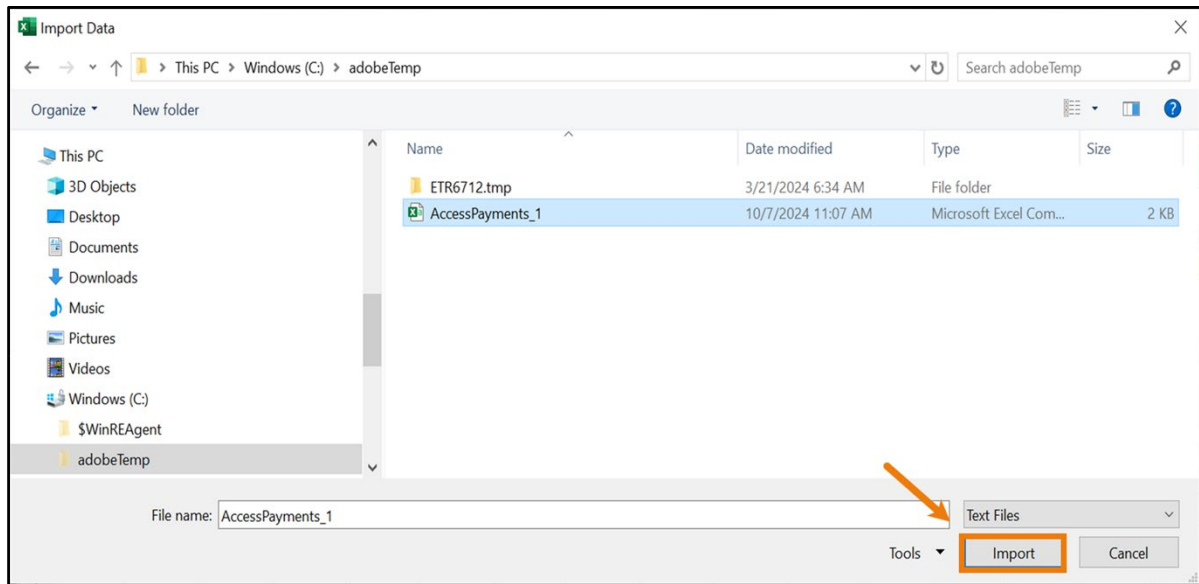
Import Data

This PC > Windows (C:) > adobeTemp

Search adobeTemp

Organize ▾ New folder

This PC
3D Objects
Desktop
Documents
Downloads
Music
Pictures
Videos
Windows (C:)
$WinREAgent
adobeTemp

| Name | Date modified | Type | Size |
|---|---|---|---|
| ETR6712.tmp | 3/21/2024 6:34 AM | File folder | |
| AccessPayments_1 | 10/7/2024 11:07 AM | Microsoft Excel Com... | 2 KB |

File name: AccessPayments_1

Text Files

Tools ▾ Import Cancel